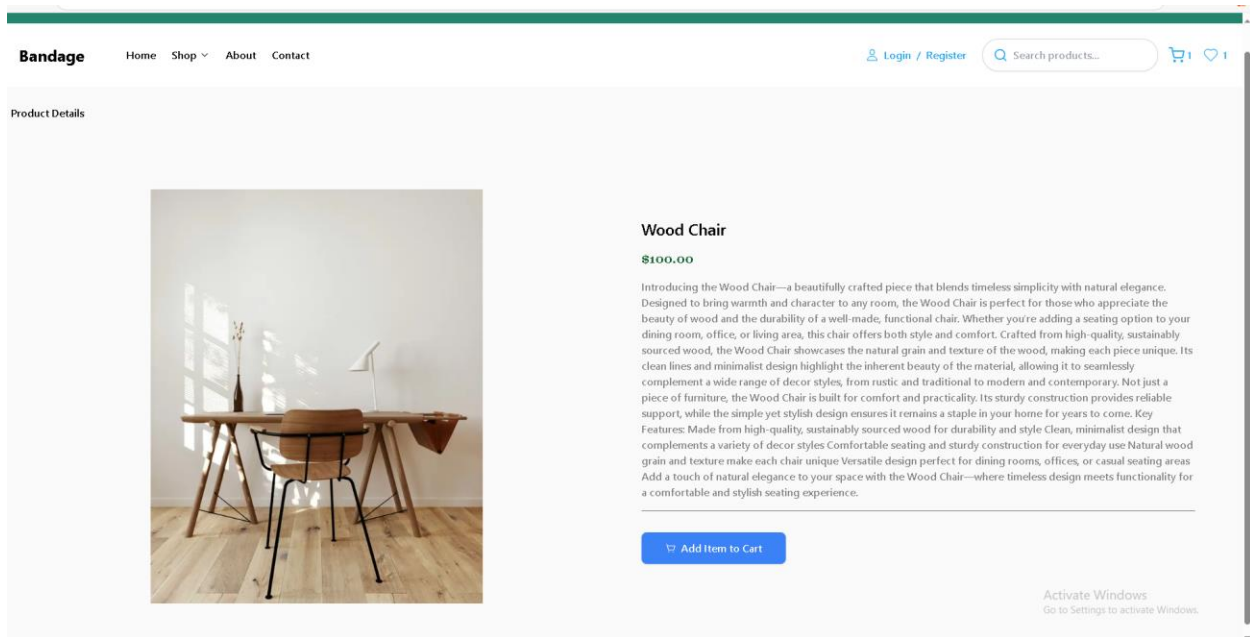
Bandage

Home Shop About Contact

Login / Register

Search products...

1 1

Product Details

Wood Chair

$100.00

Introducing the Wood Chair—a beautifully crafted piece that blends timeless simplicity with natural elegance. Designed to bring warmth and character to any room, the Wood Chair is perfect for those who appreciate the beauty of wood and the durability of a well-made, functional chair. Whether you're adding a seating option to your dining room, office, or living area, this chair offers both style and comfort. Crafted from high-quality, sustainably sourced wood, the Wood Chair showcases the natural grain and texture of the wood, making each piece unique. Its clean lines and minimalist design highlight the inherent beauty of the material, allowing it to seamlessly complement a wide range of decor styles, from rustic and traditional to modern and contemporary. Not just a piece of furniture, the Wood Chair is built for comfort and practicality. Its sturdy construction provides reliable support, while the simple yet stylish design ensures it remains a staple in your home for years to come. Key Features: Made from high-quality, sustainably sourced wood for durability and style Clean, minimalist design that complements a variety of decor styles Comfortable seating and sturdy construction for everyday use Natural wood grain and texture make each chair unique Versatile design perfect for dining rooms, offices, or casual seating areas Add a touch of natural elegance to your space with the Wood Chair—where timeless design meets functionality for a comfortable and stylish seating experience.

Add Item to Cart

Activate Windows
Go to Settings to activate Windows.